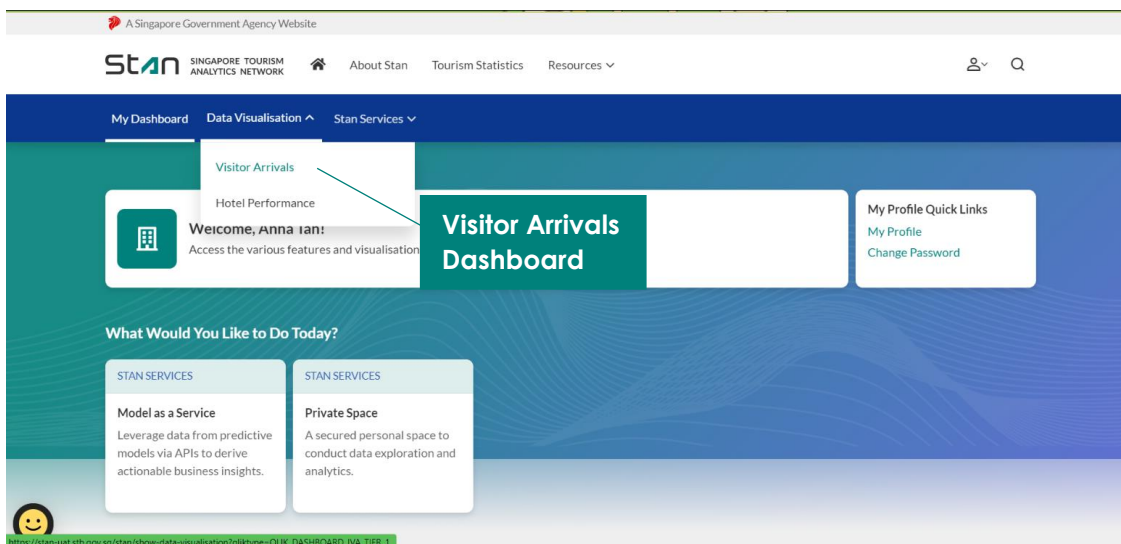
A Singapore Government Agency Website

Stan SINGAPORE TOURISM ANALYTICS NETWORK

About Stan Tourism Statistics Resources

My Dashboard Data Visualisation Stan Services

Visitor Arrivals

Hotel Performance

Welcome, Anna Tan!

Access the various features and visualisation

Visitor Arrivals Dashboard

My Profile Quick Links

My Profile

Change Password

What Would You Like to Do Today?

STAN SERVICES

Model as a Service

Leverage data from predictive models via APIs to derive actionable business insights.

STAN SERVICES

Private Space

A secured personal space to conduct data exploration and analytics.

https://stan-uat.stb.gov.sg/stan/show-data-visualisation?qliktype=QLIK_DASHBOARD_IVA_TIER_1